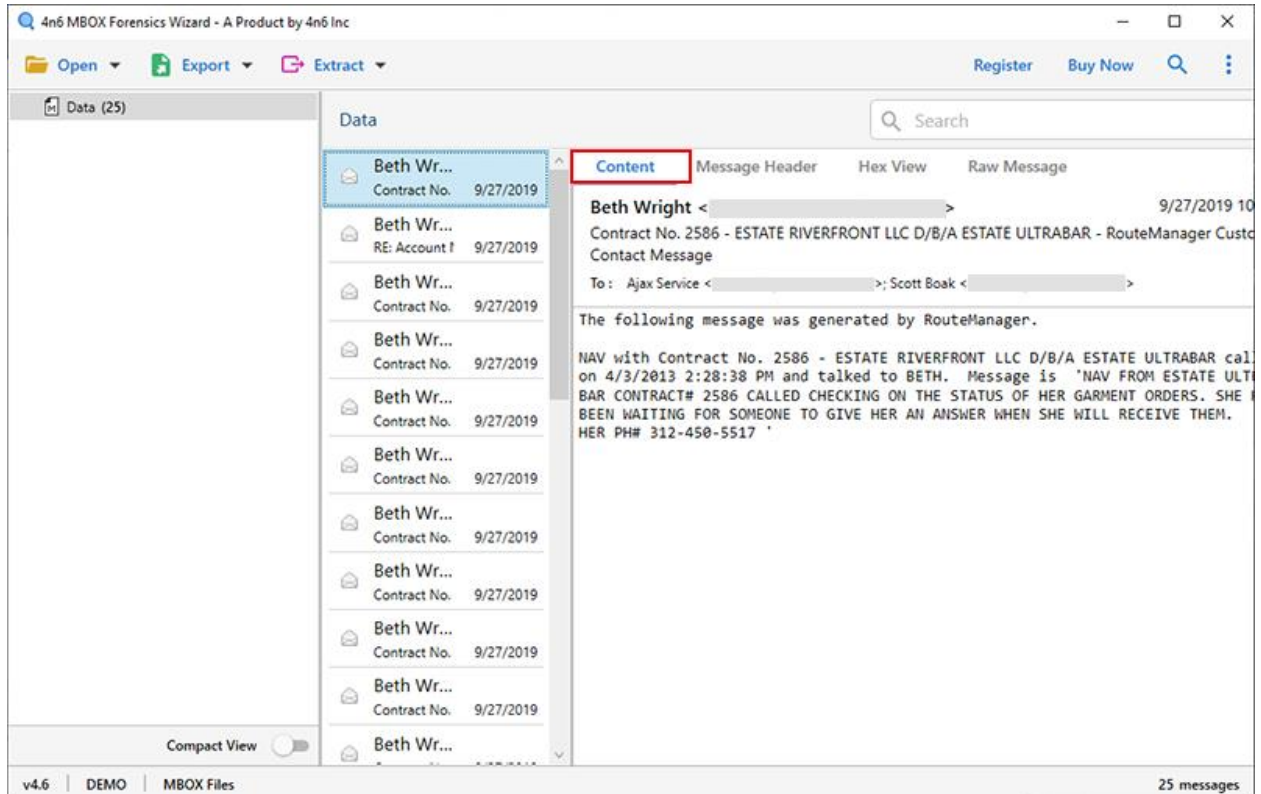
4n6 MBOX Forensics Wizard - A Product by 4n6 Inc

Open Export Extract Register Buy Now

Data (25)

Data

Search

Beth Wr... Contract No. 9/27/2019
Beth Wr... RE: Account I 9/27/2019
Beth Wr... Contract No. 9/27/2019
Beth Wr... Contract No. 9/27/2019
Beth Wr... Contract No. 9/27/2019
Beth Wr... Contract No. 9/27/2019
Beth Wr... Contract No. 9/27/2019
Beth Wr... Contract No. 9/27/2019
Beth Wr... Contract No. 9/27/2019
Beth Wr... Contract No. 9/27/2019
Beth Wr...

Content Message Header Hex View Raw Message

Beth Wright < > 9/27/2019 10

Contract No. 2586 - ESTATE RIVERFRONT LLC D/B/A ESTATE ULTRABAR - RouteManager Custo Contact Message

To: Ajax Service < >; Scott Boak < >

The following message was generated by RouteManager.

NAV with Contract No. 2586 - ESTATE RIVERFRONT LLC D/B/A ESTATE ULTRABAR cal on 4/3/2013 2:28:38 PM and talked to BETH. Message is 'NAV FROM ESTATE ULT BAR CONTRACT# 2586 CALLED CHECKING ON THE STATUS OF HER GARMENT ORDERS. SHE BEEN WAITING FOR SOMEONE TO GIVE HER AN ANSWER WHEN SHE WILL RECEIVE THEM. HER PH# 312-450-5517 '

Compact View

v4.6 | DEMO | MBOX Files 25 messages